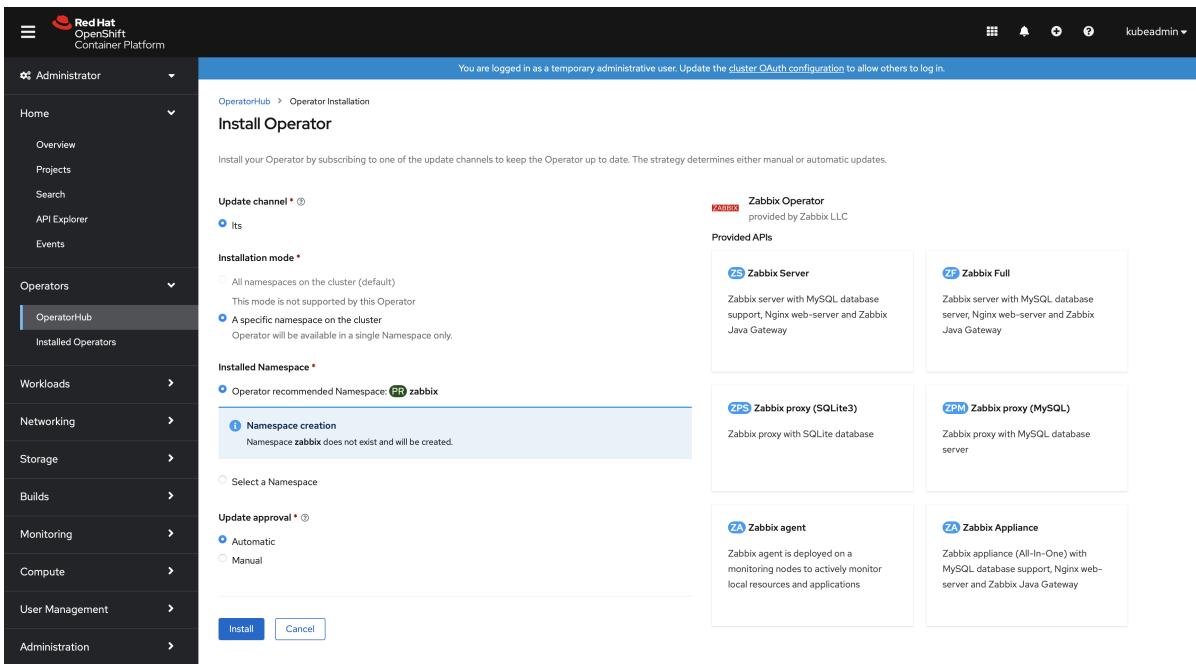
Red Hat OpenShift Container Platform

kubeadmin

Administrator

Home
Overview
Projects
Search
API Explorer
Events

Operators
OperatorHub
Installed Operators

Workloads
Networking
Storage
Builds
Monitoring
Compute
User Management
Administration

You are logged in as a temporary administrative user. Update the cluster OAuth configuration to allow others to log in.

OperatorHub > Operator Installation

Install Operator

Install your Operator by subscribing to one of the update channels to keep the Operator up to date. The strategy determines either manual or automatic updates.

Update channel *
lts

Installation mode *
All namespaces on the cluster (default)
This mode is not supported by this Operator
A specific namespace on the cluster
Operator will be available in a single Namespace only.

Installed Namespace *
Operator recommended Namespace: PR zabbix

Namespace creation
Namespace zabbix does not exist and will be created.

Select a Namespace

Update approval *
Automatic
Manual

Install Cancel

ZABBIX
Zabbix Operator
provided by Zabbix LLC

Provided APIs

ZS Zabbix Server
Zabbix server with MySQL database support, Nginx web-server and Zabbix Java Gateway

ZF Zabbix Full
Zabbix server with MySQL database server, Nginx web-server and Zabbix Java Gateway

ZPS Zabbix proxy (SQLite3)
Zabbix proxy with SQLite database

ZPM Zabbix proxy (MySQL)
Zabbix proxy with MySQL database server

ZA Zabbix agent
Zabbix agent is deployed on a monitoring nodes to actively monitor local resources and applications

ZA Zabbix Appliance
Zabbix appliance (All-In-One) with MySQL database support, Nginx web-server and Zabbix Java Gateway